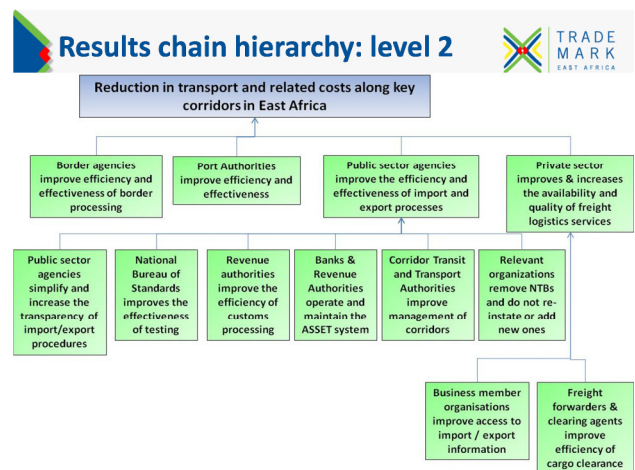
Results chain hierarchy: level 2

TRADE MARK EAST AFRICA

Reduction in transport and related costs along key corridors in East Africa

Border agencies improve efficiency and effectiveness of border processing

Port Authorities improve efficiency and effectiveness

Public sector agencies improve the efficiency and effectiveness of import and export processes

Private sector improves & increases the availability and quality of freight logistics services

Public sector agencies simplify and increase the transparency of import/export procedures

National Bureau of Standards improves the effectiveness of testing

Revenue authorities improve the efficiency of customs processing

Banks & Revenue Authorities operate and maintain the ASSET system

Corridor Transit and Transport Authorities improve management of corridors

Relevant organizations remove NTBs and do not re-instate or add new ones

Business member organisations improve access to import / export information

Freight forwarders & clearing agents improve efficiency of cargo clearance